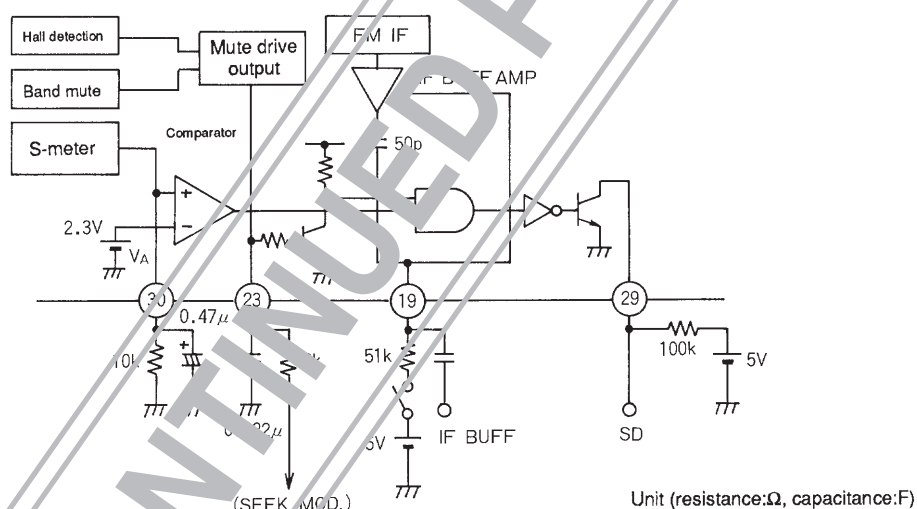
Hall detection

Band mute

Mute drive output

FM IF

IF BUFF AMP

S-meter

Comparator

50p

+

−

2.3V

$V_A$

30

23

19

29

0.47$\mu$

10k

+

51k

100k

5V

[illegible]22$\mu$

5V

IF BUFF

SD

(SEEK MOD.)

Unit (resistance:Ω, capacitance:F)

DISCONTINUED